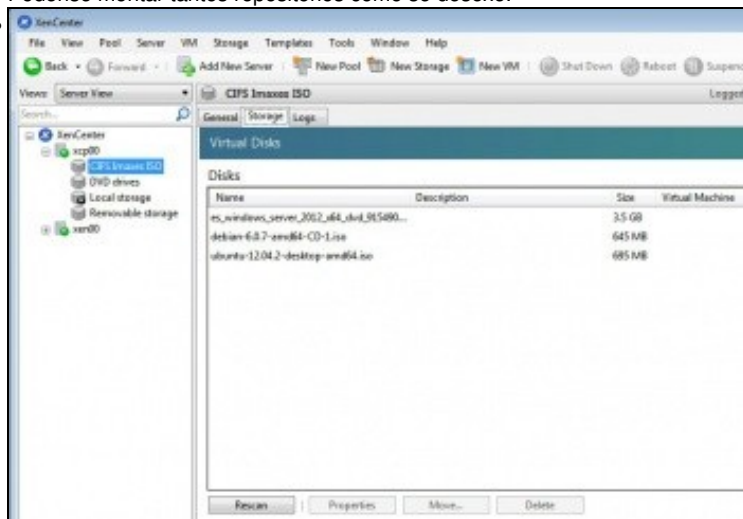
Podense montar tantos repositorios como se desexe.

XenCenter

File View Pool Server VM Storage Templates Tools Window Help

Back Forward Add New Server New Pool New Storage New VM Shut Down Reboot Suspend

Views: Server View

Search...

XenCenter
xcp00
CIFS Imaxes ISO
DVD drives
Local storage
Removable storage
xen00

CIFS Imaxes ISO

Logged

General Storage Logs

Virtual Disks

Disks

| Name | Description | Size | Virtual Machine |
|---|---|---|---|
| es_windows_server_2012_x64_dvd_915480... | | 3.5 GB | |
| debian-6.0.7-amd64-CD-1.iso | | 645 MB | |
| ubuntu-12.04.2-desktop-amd64.iso | | 695 MB | |

Rescan Properties Move... Delete